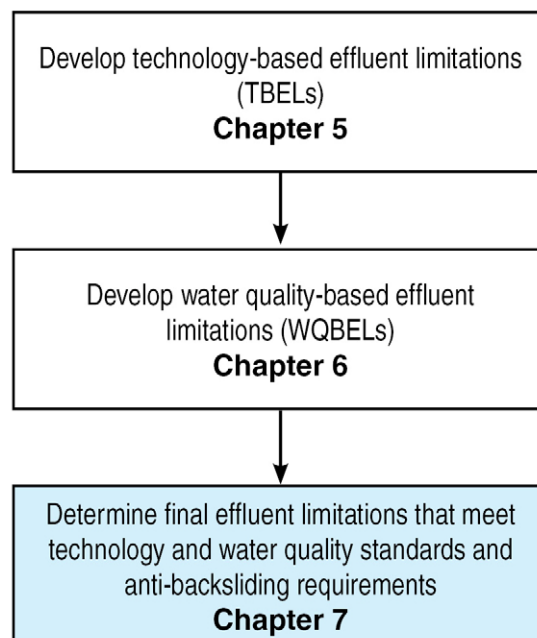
Develop technology-based effluent limitations (TBELs)
**Chapter 5**

Develop water quality-based effluent limitations (WQBELs)
**Chapter 6**

Determine final effluent limitations that meet technology and water quality standards and anti-backsliding requirements
**Chapter 7**